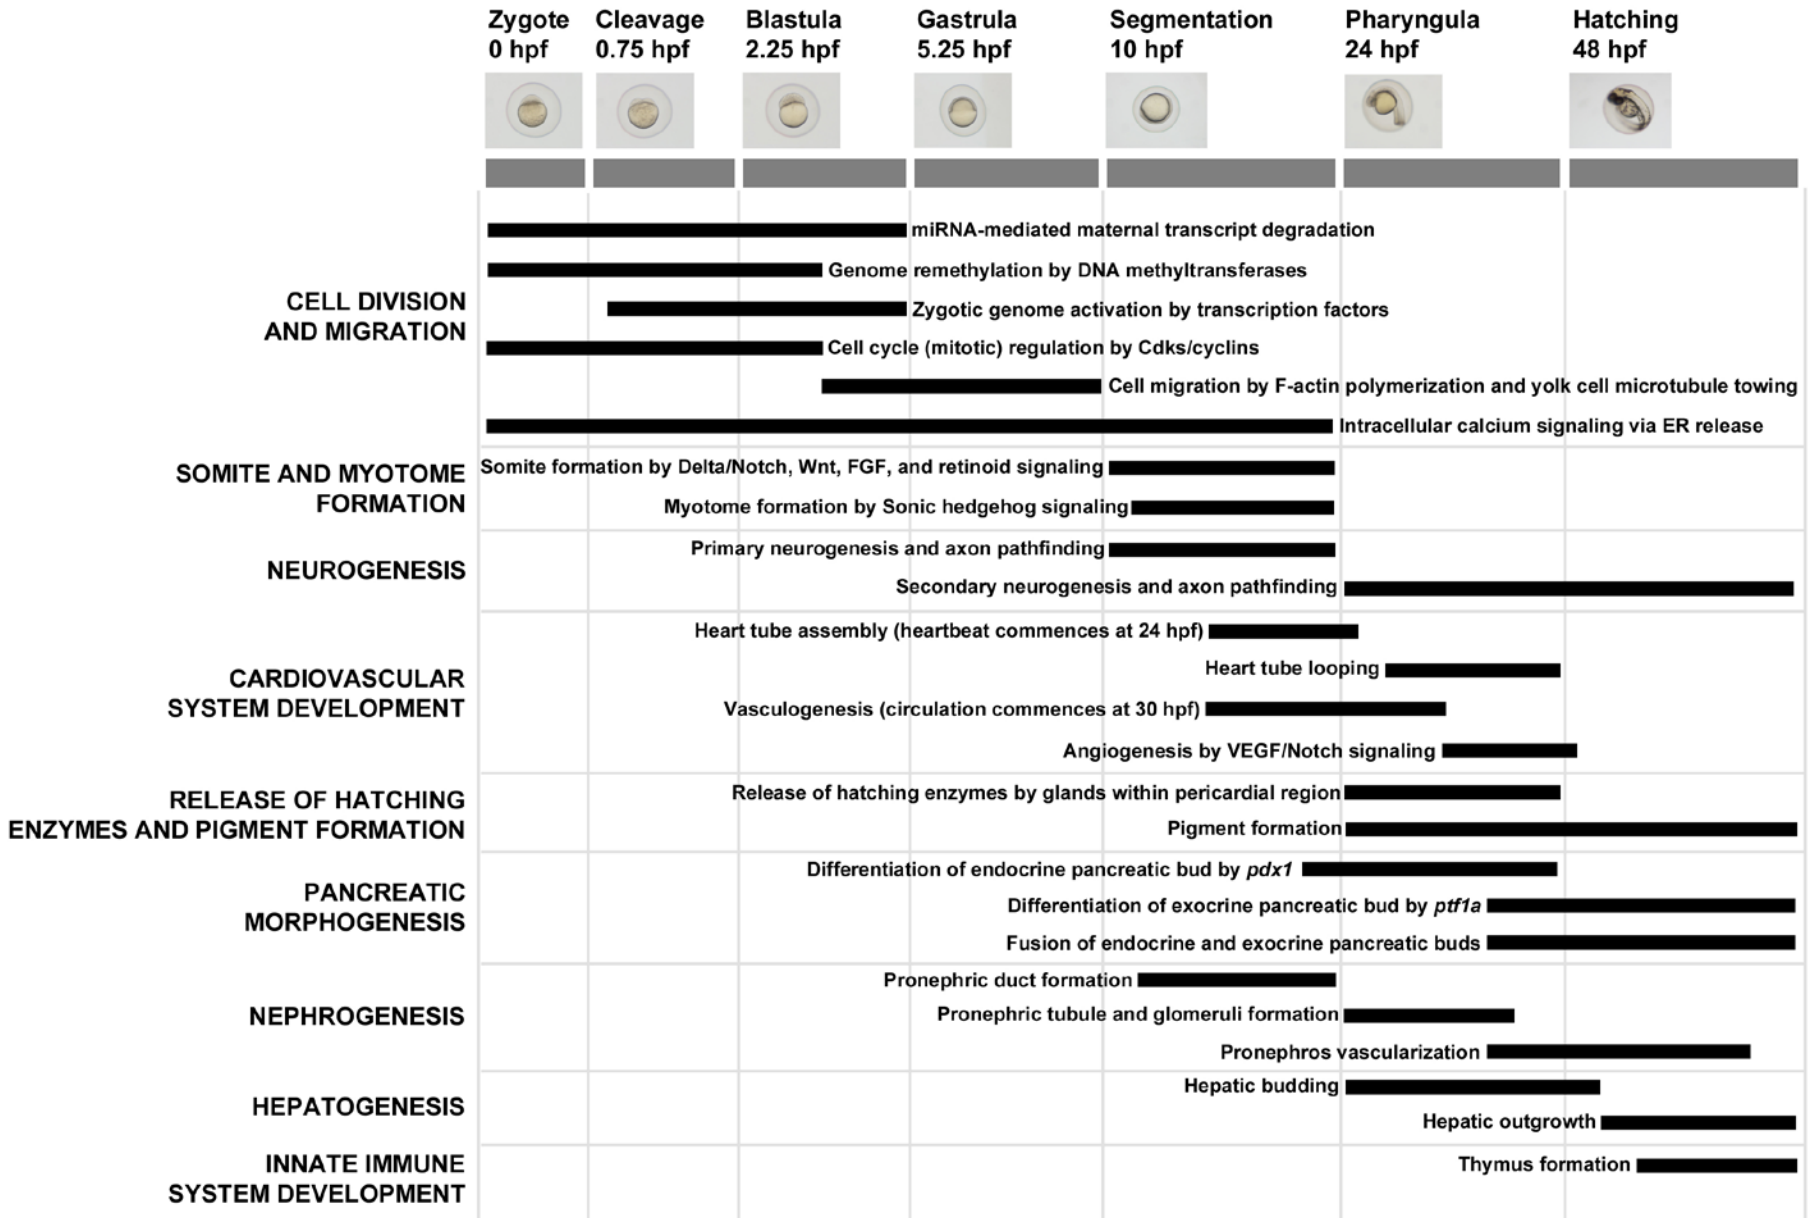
Zygote 0 hpf
Cleavage 0.75 hpf
Blastula 2.25 hpf
Gastrula 5.25 hpf
Segmentation 10 hpf
Pharyngula 24 hpf
Hatching 48 hpf

CELL DIVISION AND MIGRATION
miRNA-mediated maternal transcript degradation
Genome remethylation by DNA methyltransferases
Zygotic genome activation by transcription factors
Cell cycle (mitotic) regulation by Cdks/cyclins
Cell migration by F-actin polymerization and yolk cell microtubule towing
Intracellular calcium signaling via ER release

SOMITE AND MYOTOME FORMATION
Somite formation by Delta/Notch, Wnt, FGF, and retinoid signaling
Myotome formation by Sonic hedgehog signaling

NEUROGENESIS
Primary neurogenesis and axon pathfinding
Secondary neurogenesis and axon pathfinding

CARDIOVASCULAR SYSTEM DEVELOPMENT
Heart tube assembly (heartbeat commences at 24 hpf)
Heart tube looping
Vasculogenesis (circulation commences at 30 hpf)
Angiogenesis by VEGF/Notch signaling

RELEASE OF HATCHING ENZYMES AND PIGMENT FORMATION
Release of hatching enzymes by glands within pericardial region
Pigment formation

PANCREATIC MORPHOGENESIS
Differentiation of endocrine pancreatic bud by *pdx1*
Differentiation of exocrine pancreatic bud by *ptf1a*
Fusion of endocrine and exocrine pancreatic buds

NEPHROGENESIS
Pronephric duct formation
Pronephric tubule and glomeruli formation
Pronephros vascularization

HEPATOGENESIS
Hepatic budding
Hepatic outgrowth

INNATE IMMUNE SYSTEM DEVELOPMENT
Thymus formation